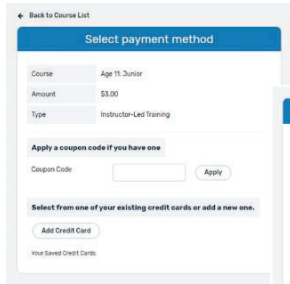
← Back to Course List

Select payment method

| Course | Age 11: Junior |
|---|---|
| Amount | \$3.00 |
| Type | Instructor-Led Training |

Apply a coupon code if you have one

Coupon Code

Apply

Select from one of your existing credit cards or add a new one.

Add Credit Card

Your Saved Credit Cards